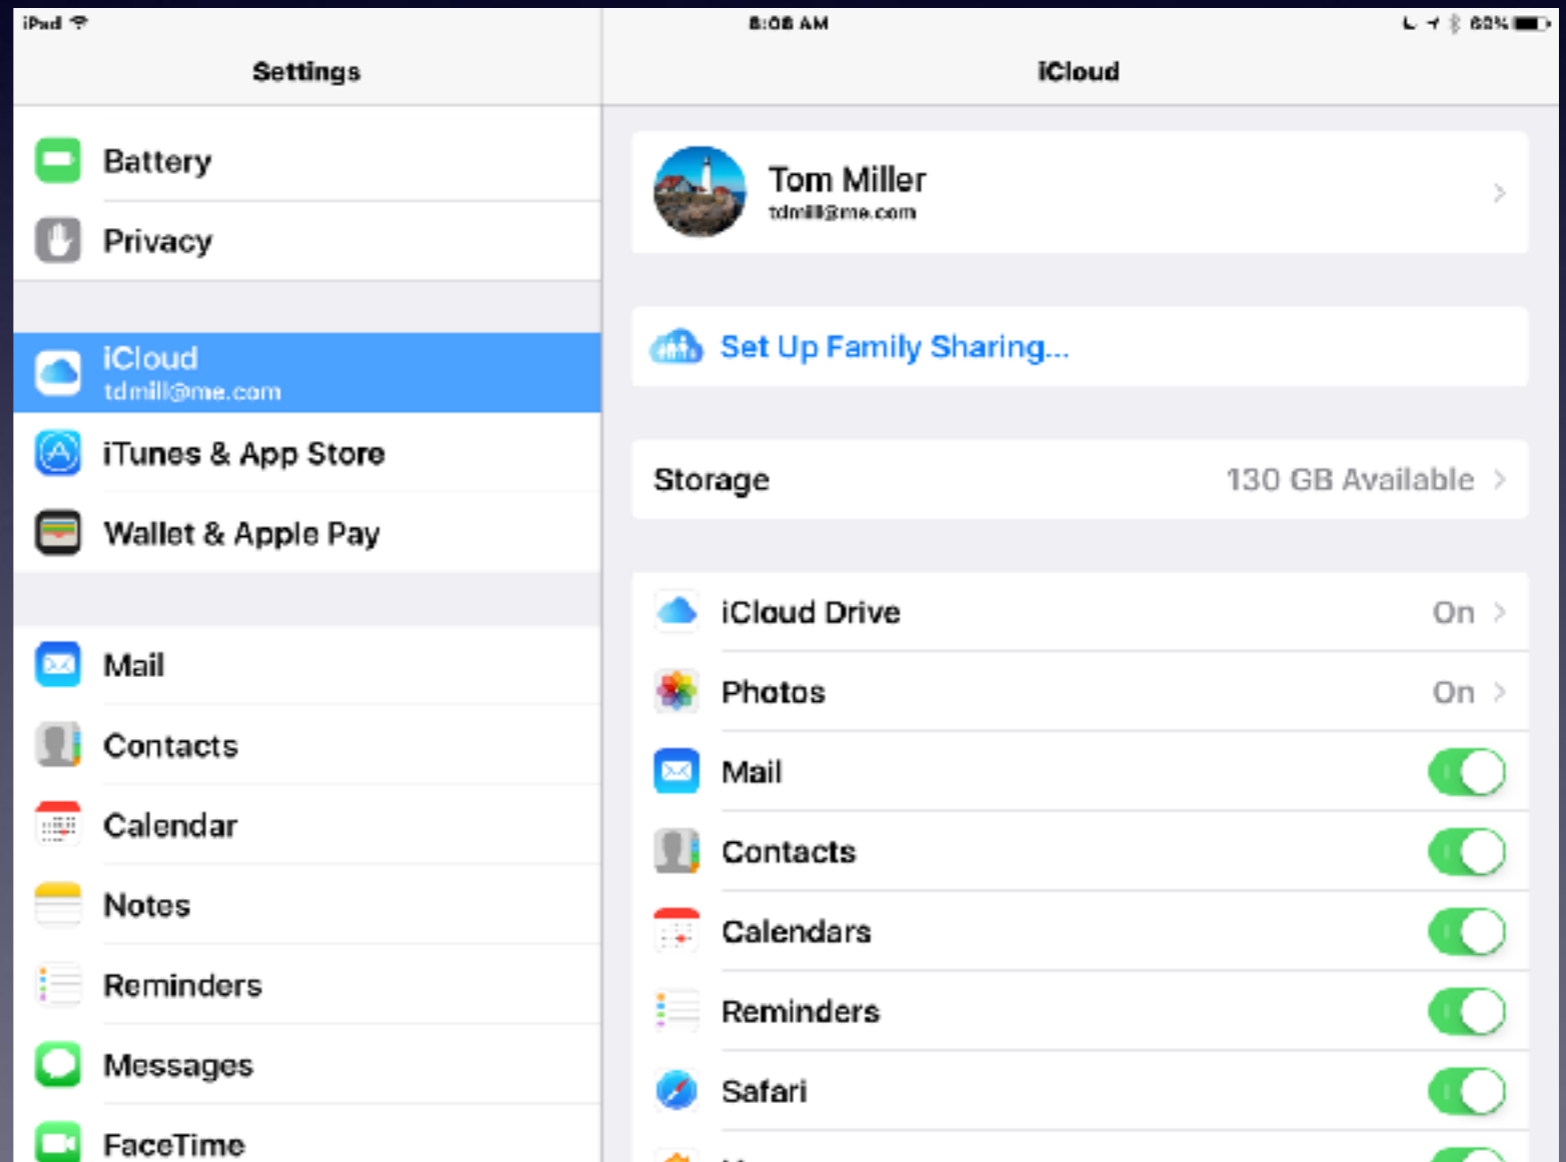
iPad
8:08 AM
60%

Settings

Battery
Privacy

iCloud
tdmill@me.com
iTunes & App Store
Wallet & Apple Pay

Mail
Contacts
Calendar
Notes
Reminders
Messages
FaceTime

iCloud

Tom Miller
tdmill@me.com

Set Up Family Sharing...

Storage 130 GB Available

iCloud Drive On
Photos On
Mail
Contacts
Calendars
Reminders
Safari